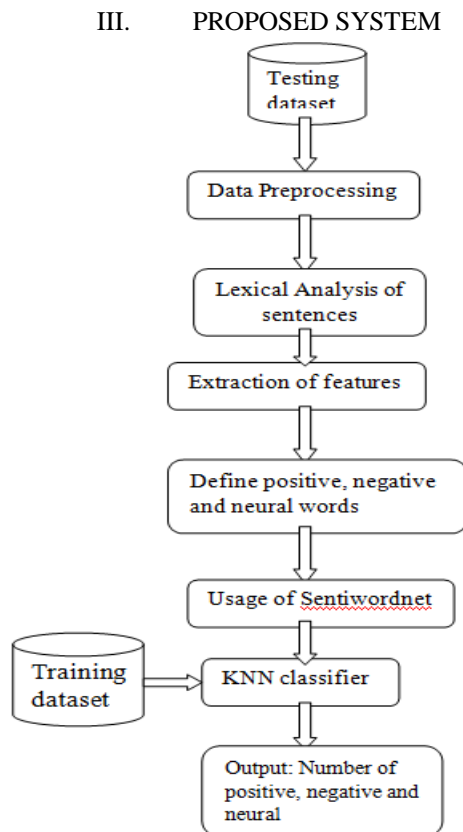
III. PROPOSED SYSTEM

Testing dataset

Data Preprocessing

Lexical Analysis of sentences

Extraction of features

Define positive, negative and neural words

Usage of Sentiwordnet

Training dataset

KNN classifier

Output: Number of positive, negative and neural